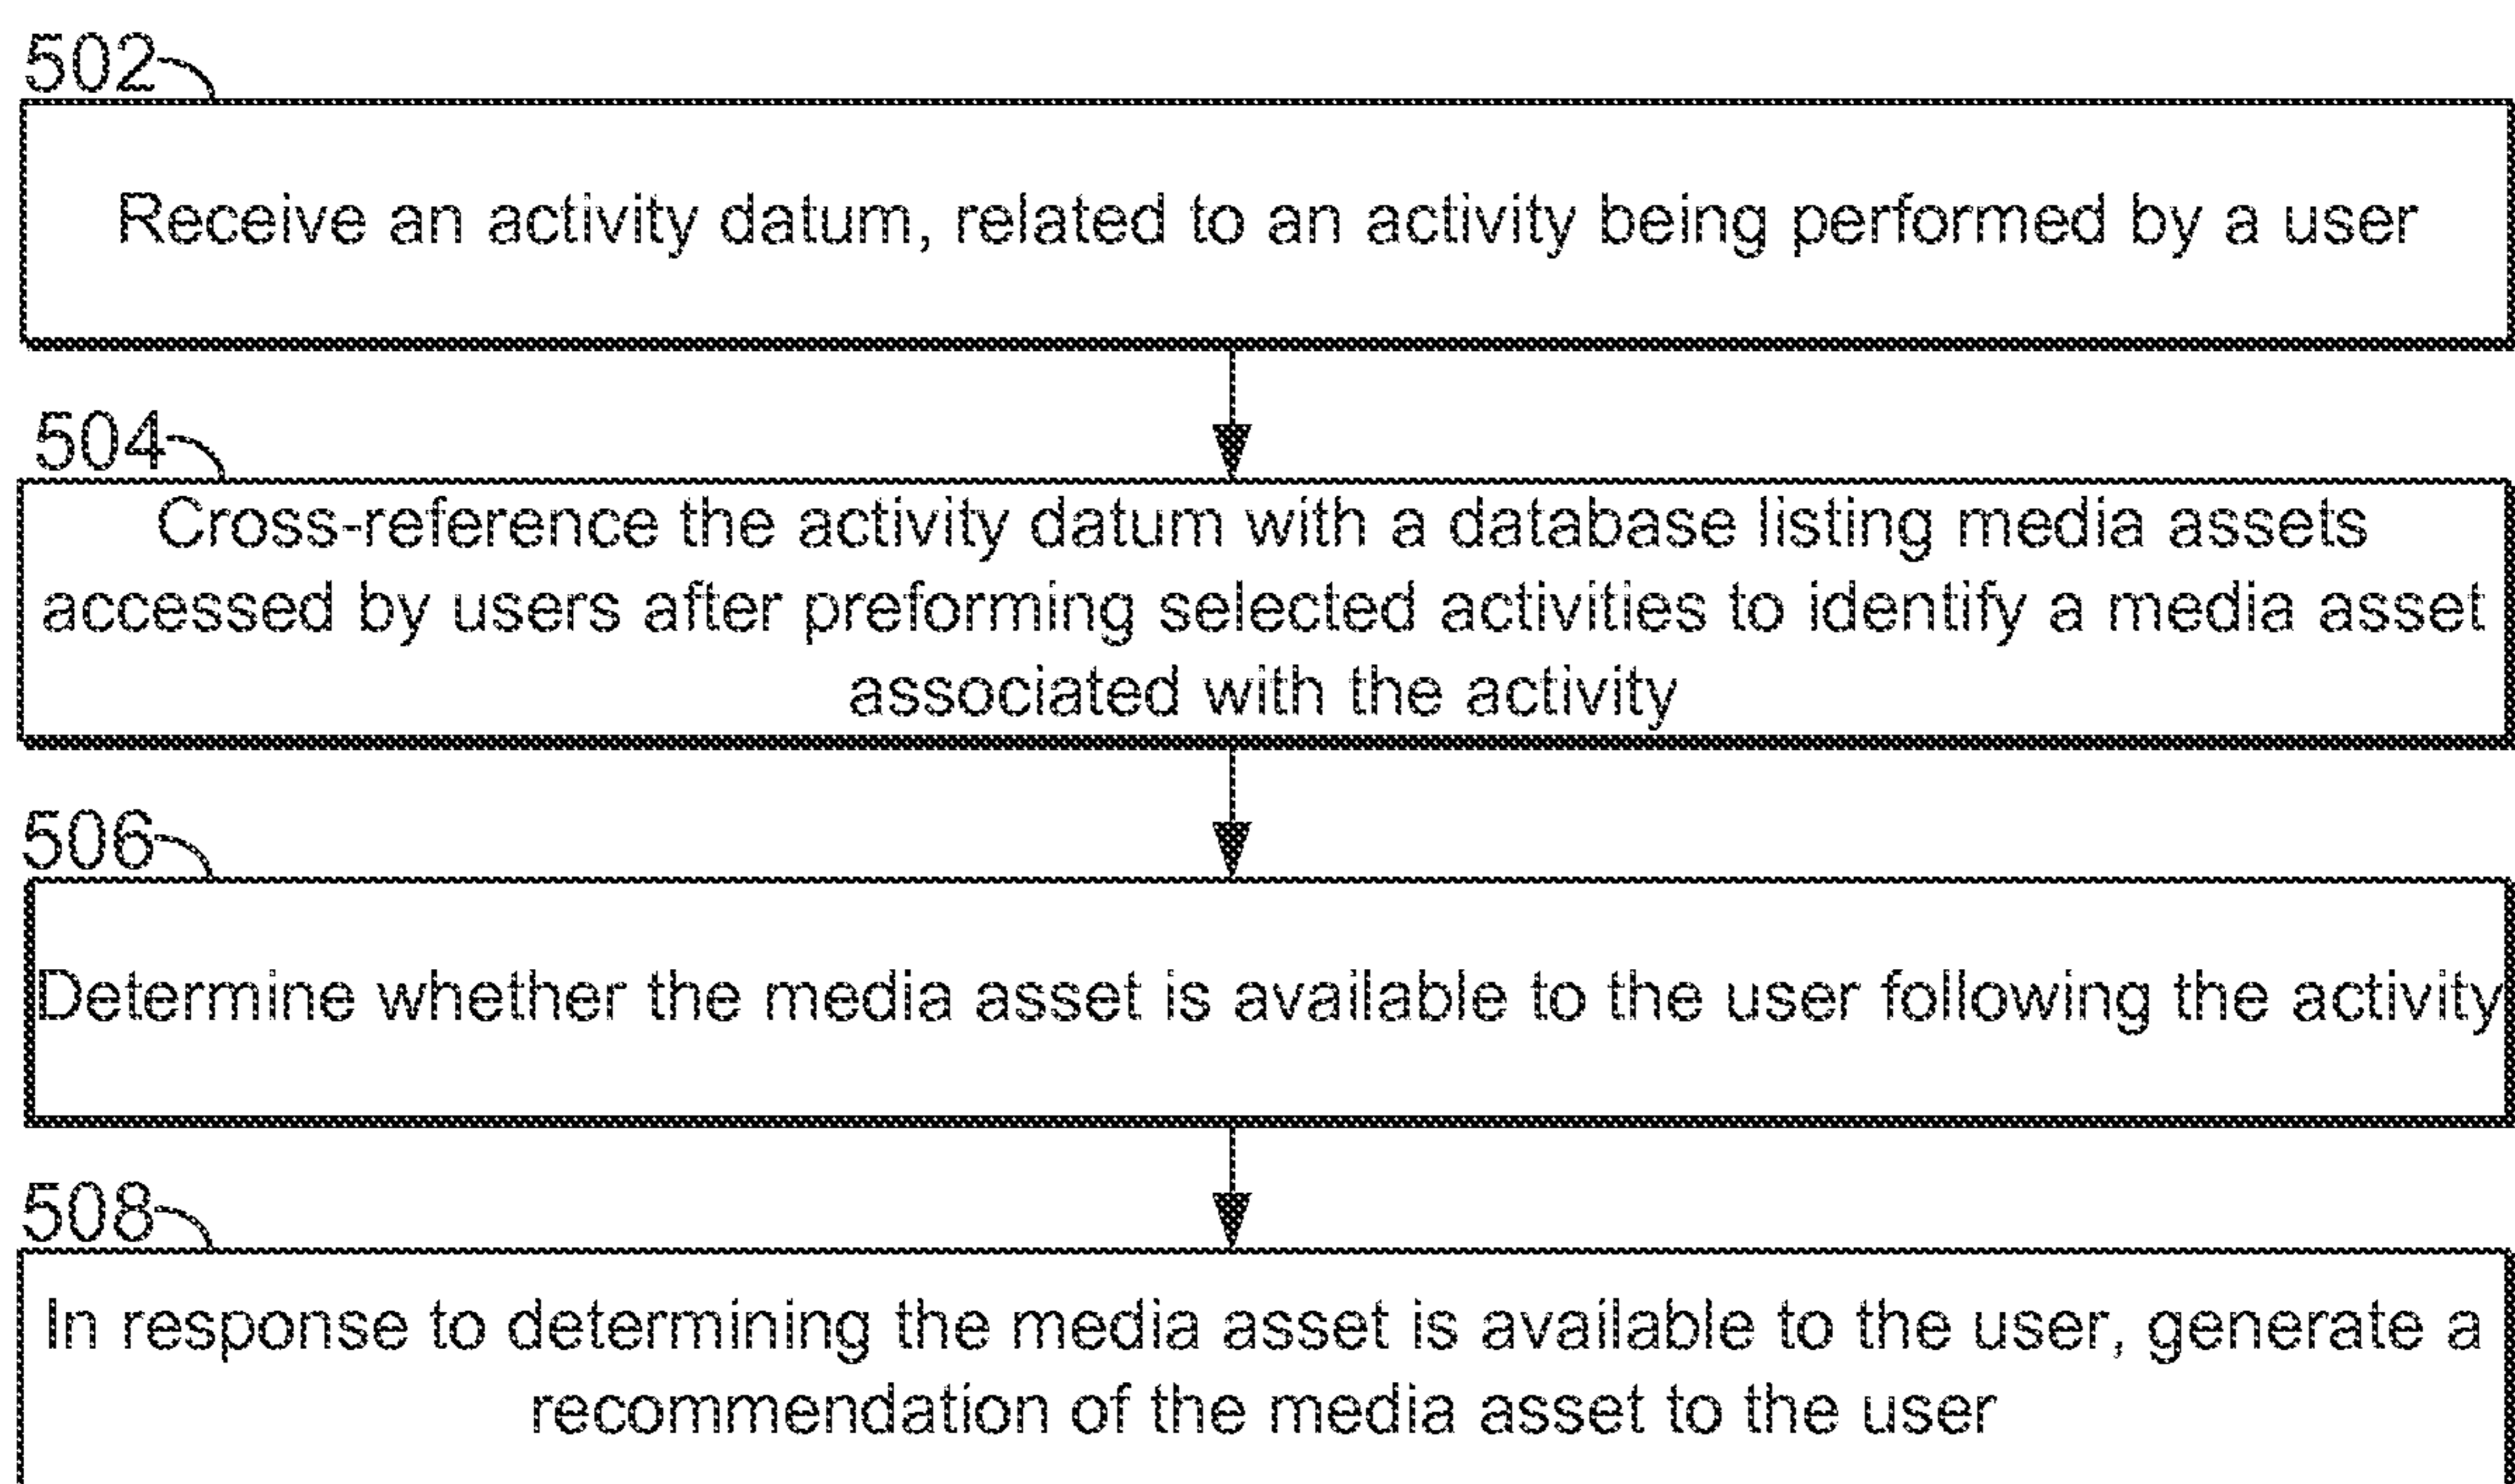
502

Receive an activity datum, related to an activity being performed by a user

504

Cross-reference the activity datum with a database listing media assets accessed by users after preforming selected activities to identify a media asset associated with the activity

506

Determine whether the media asset is available to the user following the activity

508

In response to determining the media asset is available to the user, generate a recommendation of the media asset to the user